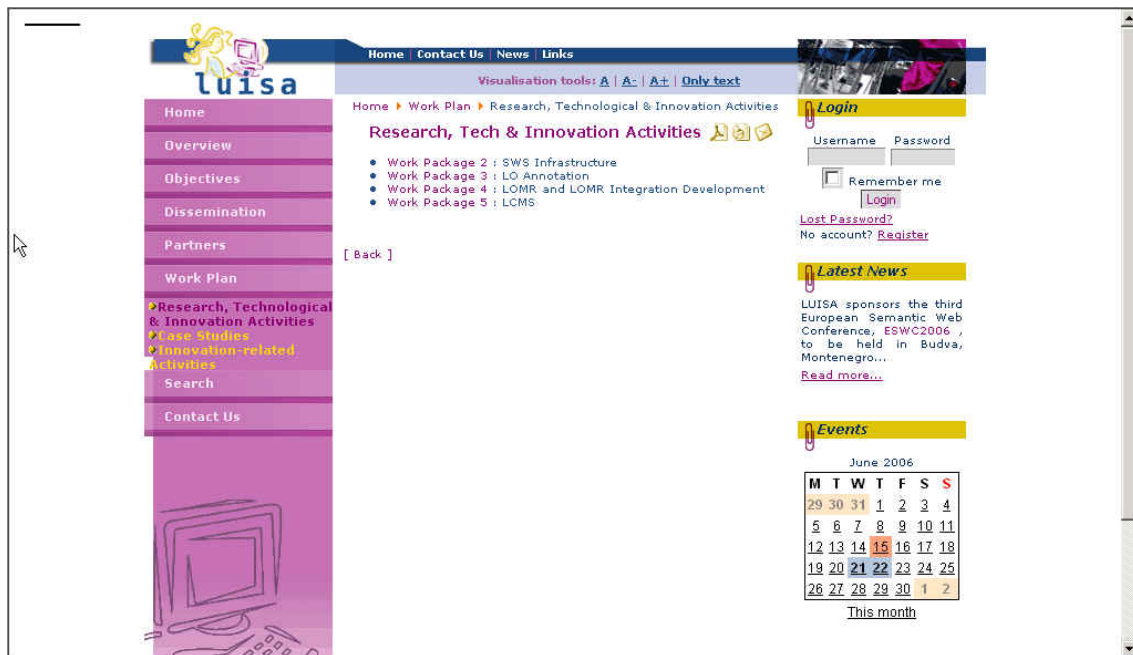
luisa

Home | Contact Us | News | Links

Visualisation tools: A | A- | A+ | Only text

Home
Overview
Objectives
Dissemination
Partners
Work Plan
Research, Technological & Innovation Activities
Case Studies
Innovation-related Activities
Search
Contact Us

Home ▸ Work Plan ▸ Research, Technological & Innovation Activities

Research, Tech & Innovation Activities

- Work Package 2 : SWS Infrastructure
- Work Package 3 : LO Annotation
- Work Package 4 : LOMR and LOMR Integration Development
- Work Package 5 : LCMS

[ Back ]

Login

Username Password

Remember me

Login

Lost Password?

No account? Register

Latest News

LUISA sponsors the third European Semantic Web Conference, ESWC2006 , to be held in Budva, Montenegro...

Read more...

Events

June 2006

| M | T | W | T | F | S | S |
|---|---|---|---|---|---|---|
| 29 | 30 | 31 | 1 | 2 | 3 | 4 |
| 5 | 6 | 7 | 8 | 9 | 10 | 11 |
| 12 | 13 | 14 | 15 | 16 | 17 | 18 |
| 19 | 20 | 21 | 22 | 23 | 24 | 25 |
| 26 | 27 | 28 | 29 | 30 | 1 | 2 |

This month